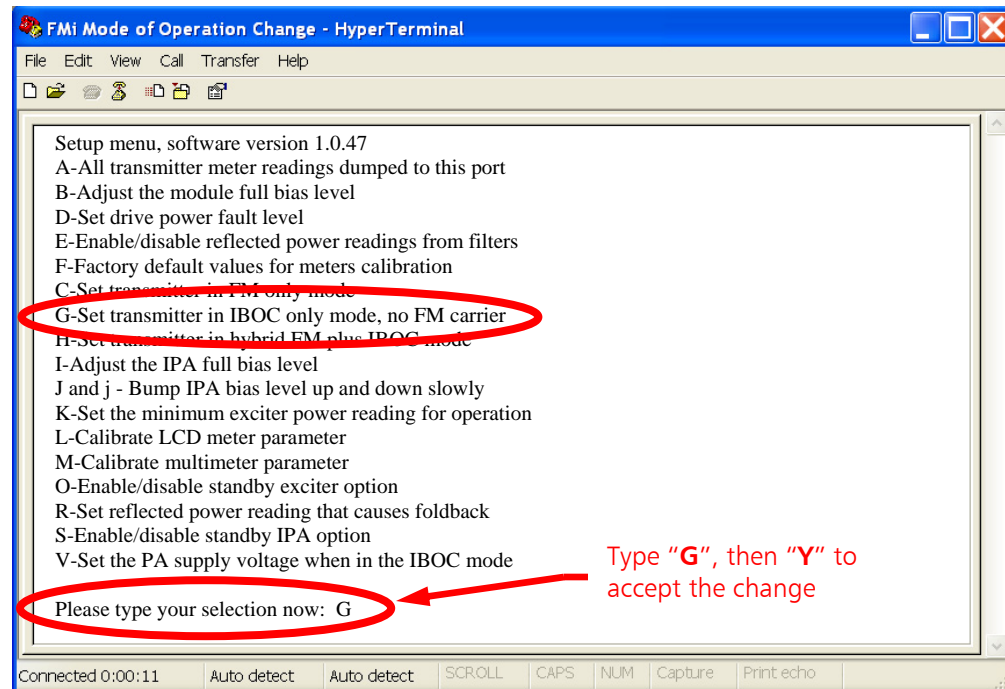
FMi Mode of Operation Change - HyperTerminal

File Edit View Call Transfer Help

Setup menu, software version 1.0.47
A-All transmitter meter readings dumped to this port
B-Adjust the module full bias level
D-Set drive power fault level
E-Enable/disable reflected power readings from filters
F-Factory default values for meters calibration
C-Set transmitter in FM only mode
G-Set transmitter in IBOC only mode, no FM carrier
H-Set transmitter in hybrid FM plus IBOC mode
I-Adjust the IPA full bias level
J and j - Bump IPA bias level up and down slowly
K-Set the minimum exciter power reading for operation
L-Calibrate LCD meter parameter
M-Calibrate multimeter parameter
O-Enable/disable standby exciter option
R-Set reflected power reading that causes foldback
S-Enable/disable standby IPA option
V-Set the PA supply voltage when in the IBOC mode

Please type your selection now: G

Type "G", then "Y" to accept the change

Connected 0:00:11 Auto detect Auto detect SCROLL CAPS NUM Capture Print echo